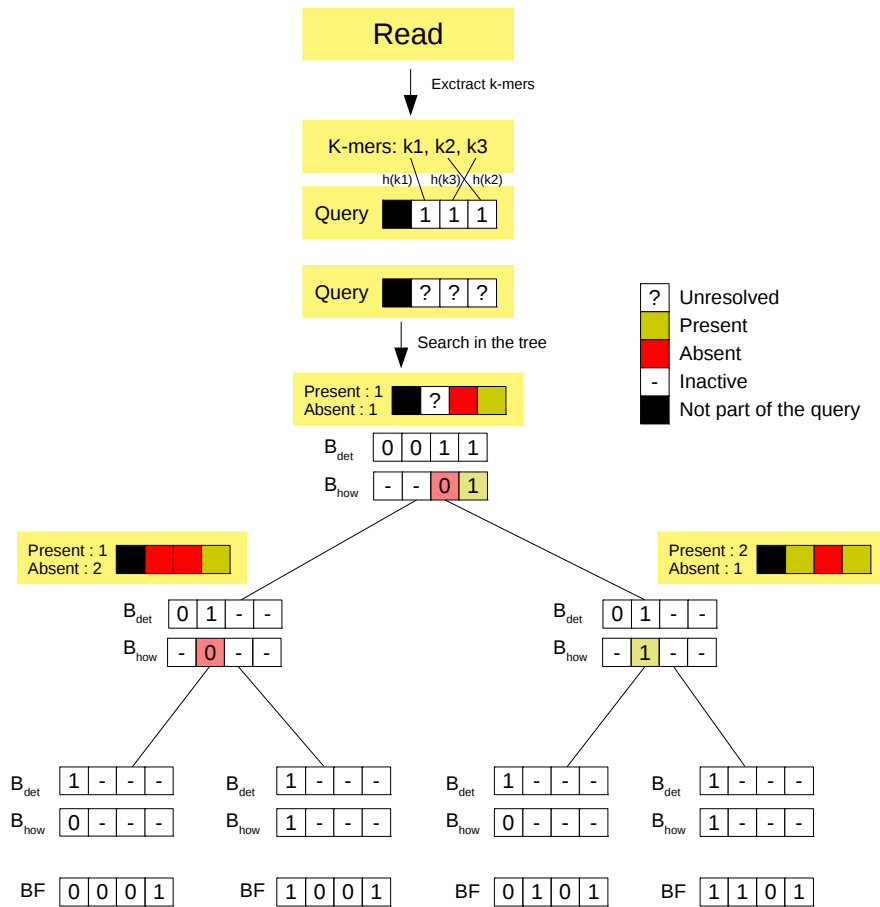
Read

Exctract k-mers

K-mers: k1, k2, k3

h(k1) h(k3) h(k2)

Query | | 1 | 1 | 1 |

Query | | ? | ? | ? |

Search in the tree

? Unresolved
Present
Absent
- Inactive
Not part of the query

Present : 1
Absent : 1
| | ? | | |

$B_{det}$ | 0 | 0 | 1 | 1 |
$B_{how}$ | - | - | 0 | 1 |

Present : 1
Absent : 2

Present : 2
Absent : 1

$B_{det}$ | 0 | 1 | - | - |
$B_{how}$ | - | 0 | - | - |

$B_{det}$ | 0 | 1 | - | - |
$B_{how}$ | - | 1 | - | - |

$B_{det}$ | 1 | - | - | - |
$B_{how}$ | 0 | - | - | - |
BF | 0 | 0 | 0 | 1 |

$B_{det}$ | 1 | - | - | - |
$B_{how}$ | 1 | - | - | - |
BF | 1 | 0 | 0 | 1 |

$B_{det}$ | 1 | - | - | - |
$B_{how}$ | 0 | - | - | - |
BF | 0 | 1 | 0 | 1 |

$B_{det}$ | 1 | - | - | - |
$B_{how}$ | 1 | - | - | - |
BF | 1 | 1 | 0 | 1 |